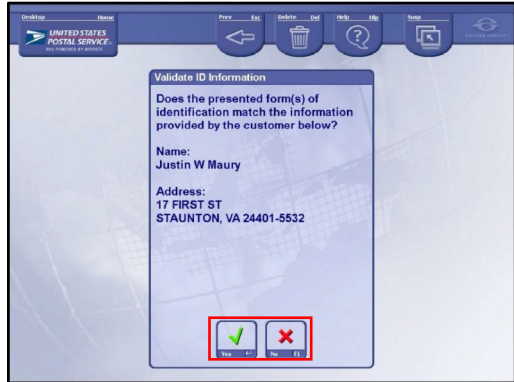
Desktop Home
UNITED STATES POSTAL SERVICE
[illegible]

Prev Esc
Delete Del
Help Hlp
Susp

Validate ID Information

Does the presented form(s) of identification match the information provided by the customer below?

Name:
Justin W Maury

Address:
17 FIRST ST
STAUNTON, VA 24401-5532

Yes
No F1